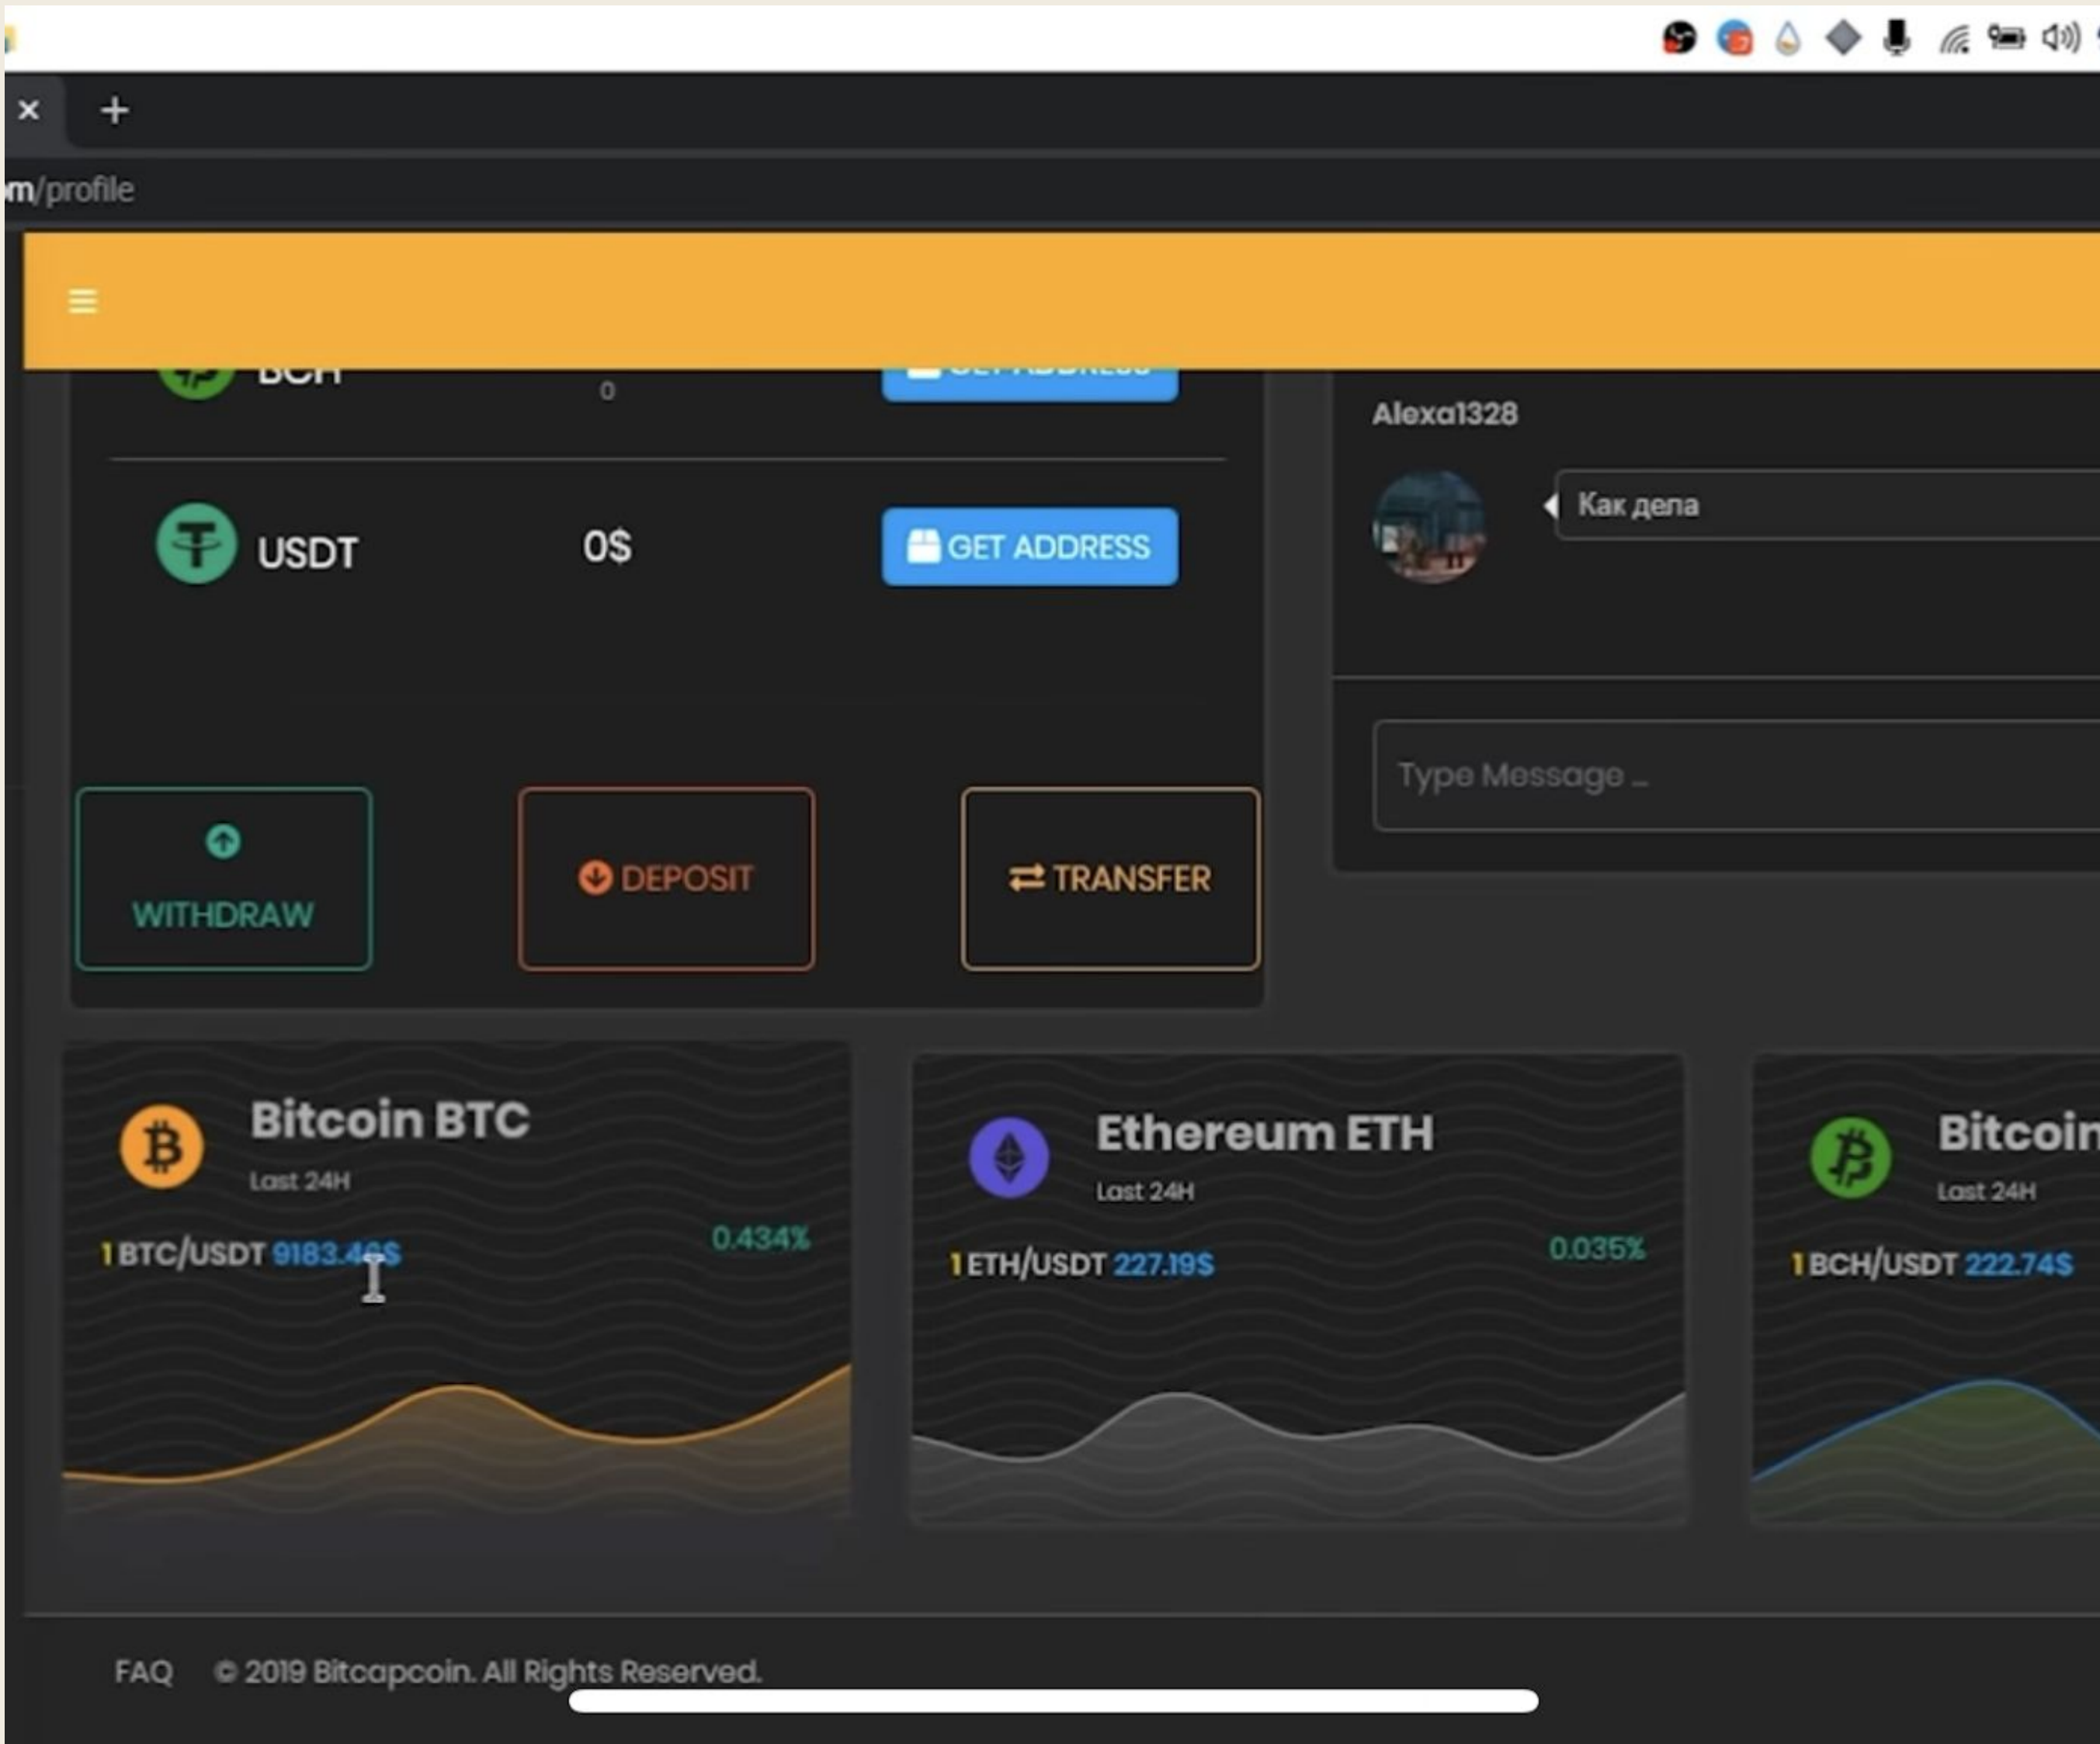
×
+
m/profile

≡

BCH
0
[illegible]

USDT
0$
GET ADDRESS

WITHDRAW
DEPOSIT
TRANSFER

Alexa1328
Как дела

Type Message ...

Bitcoin BTC
Last 24H
1 BTC/USDT 9183.46$
0.434%

Ethereum ETH
Last 24H
1 ETH/USDT 227.19$
0.035%

Bitcoin
Last 24H
1 BCH/USDT 222.74$

FAQ © 2019 Bitcapcoin. All Rights Reserved.